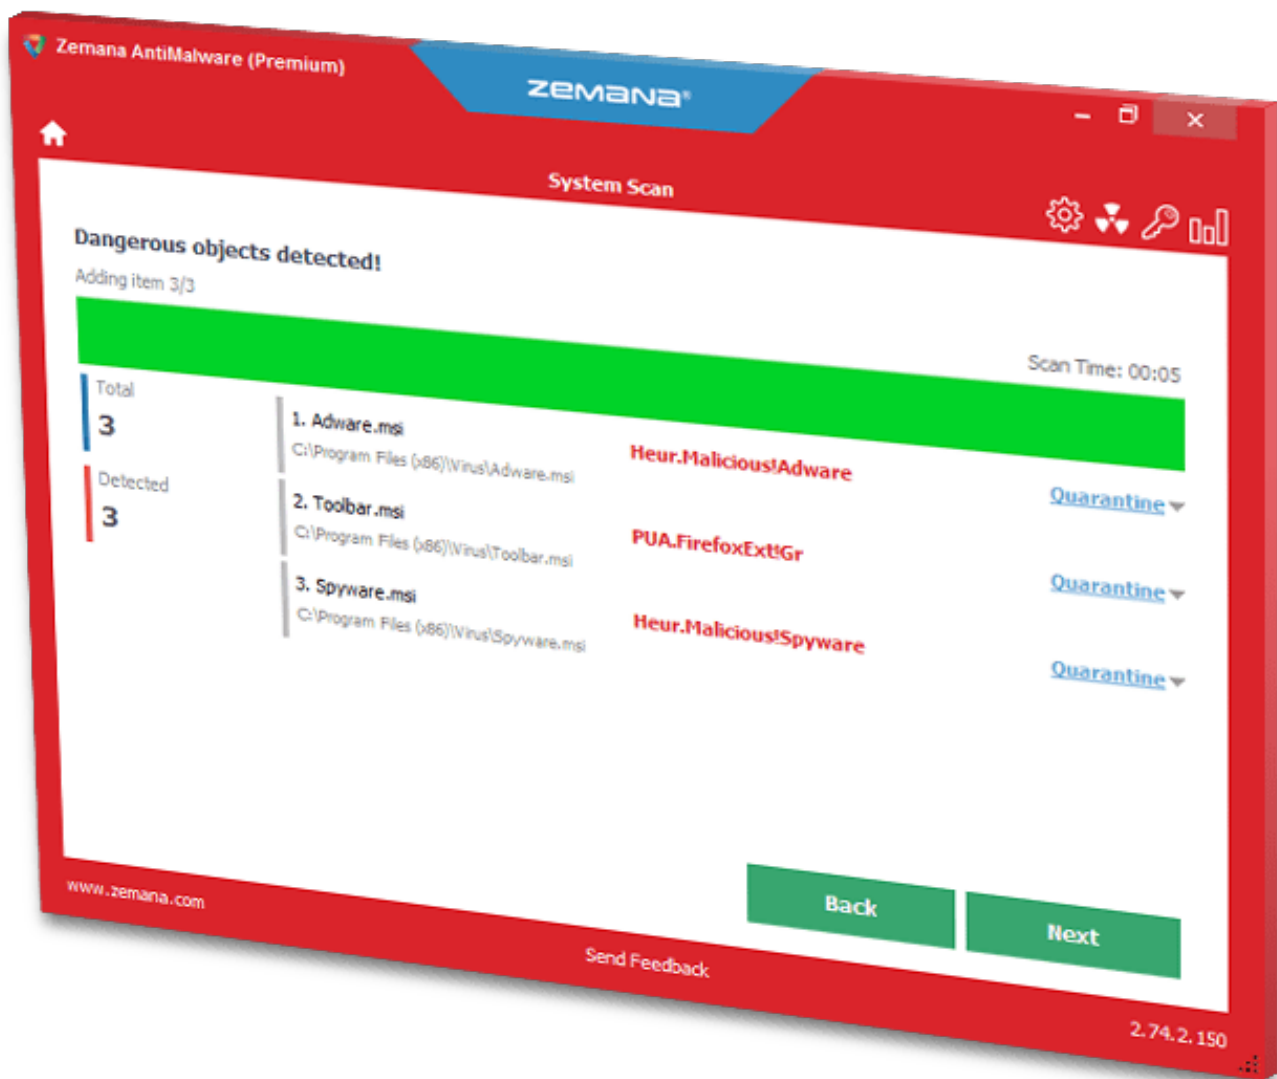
Zemana AntiMalware (Premium)

zemana

System Scan

Dangerous objects detected!

Adding item 3/3

Scan Time: 00:05

Total
3

Detected
3

1. Adware.msi
C:\Program Files (x86)\Virus\Adware.msi
Heur.Malicious!Adware
Quarantine

2. Toolbar.msi
C:\Program Files (x86)\Virus\Toolbar.msi
PUA.FirefoxExt!Gr
Quarantine

3. Spyware.msi
C:\Program Files (x86)\Virus\Spyware.msi
Heur.Malicious!Spyware
Quarantine

Back

Next

www.zemana.com

Send Feedback

2.74.2.150